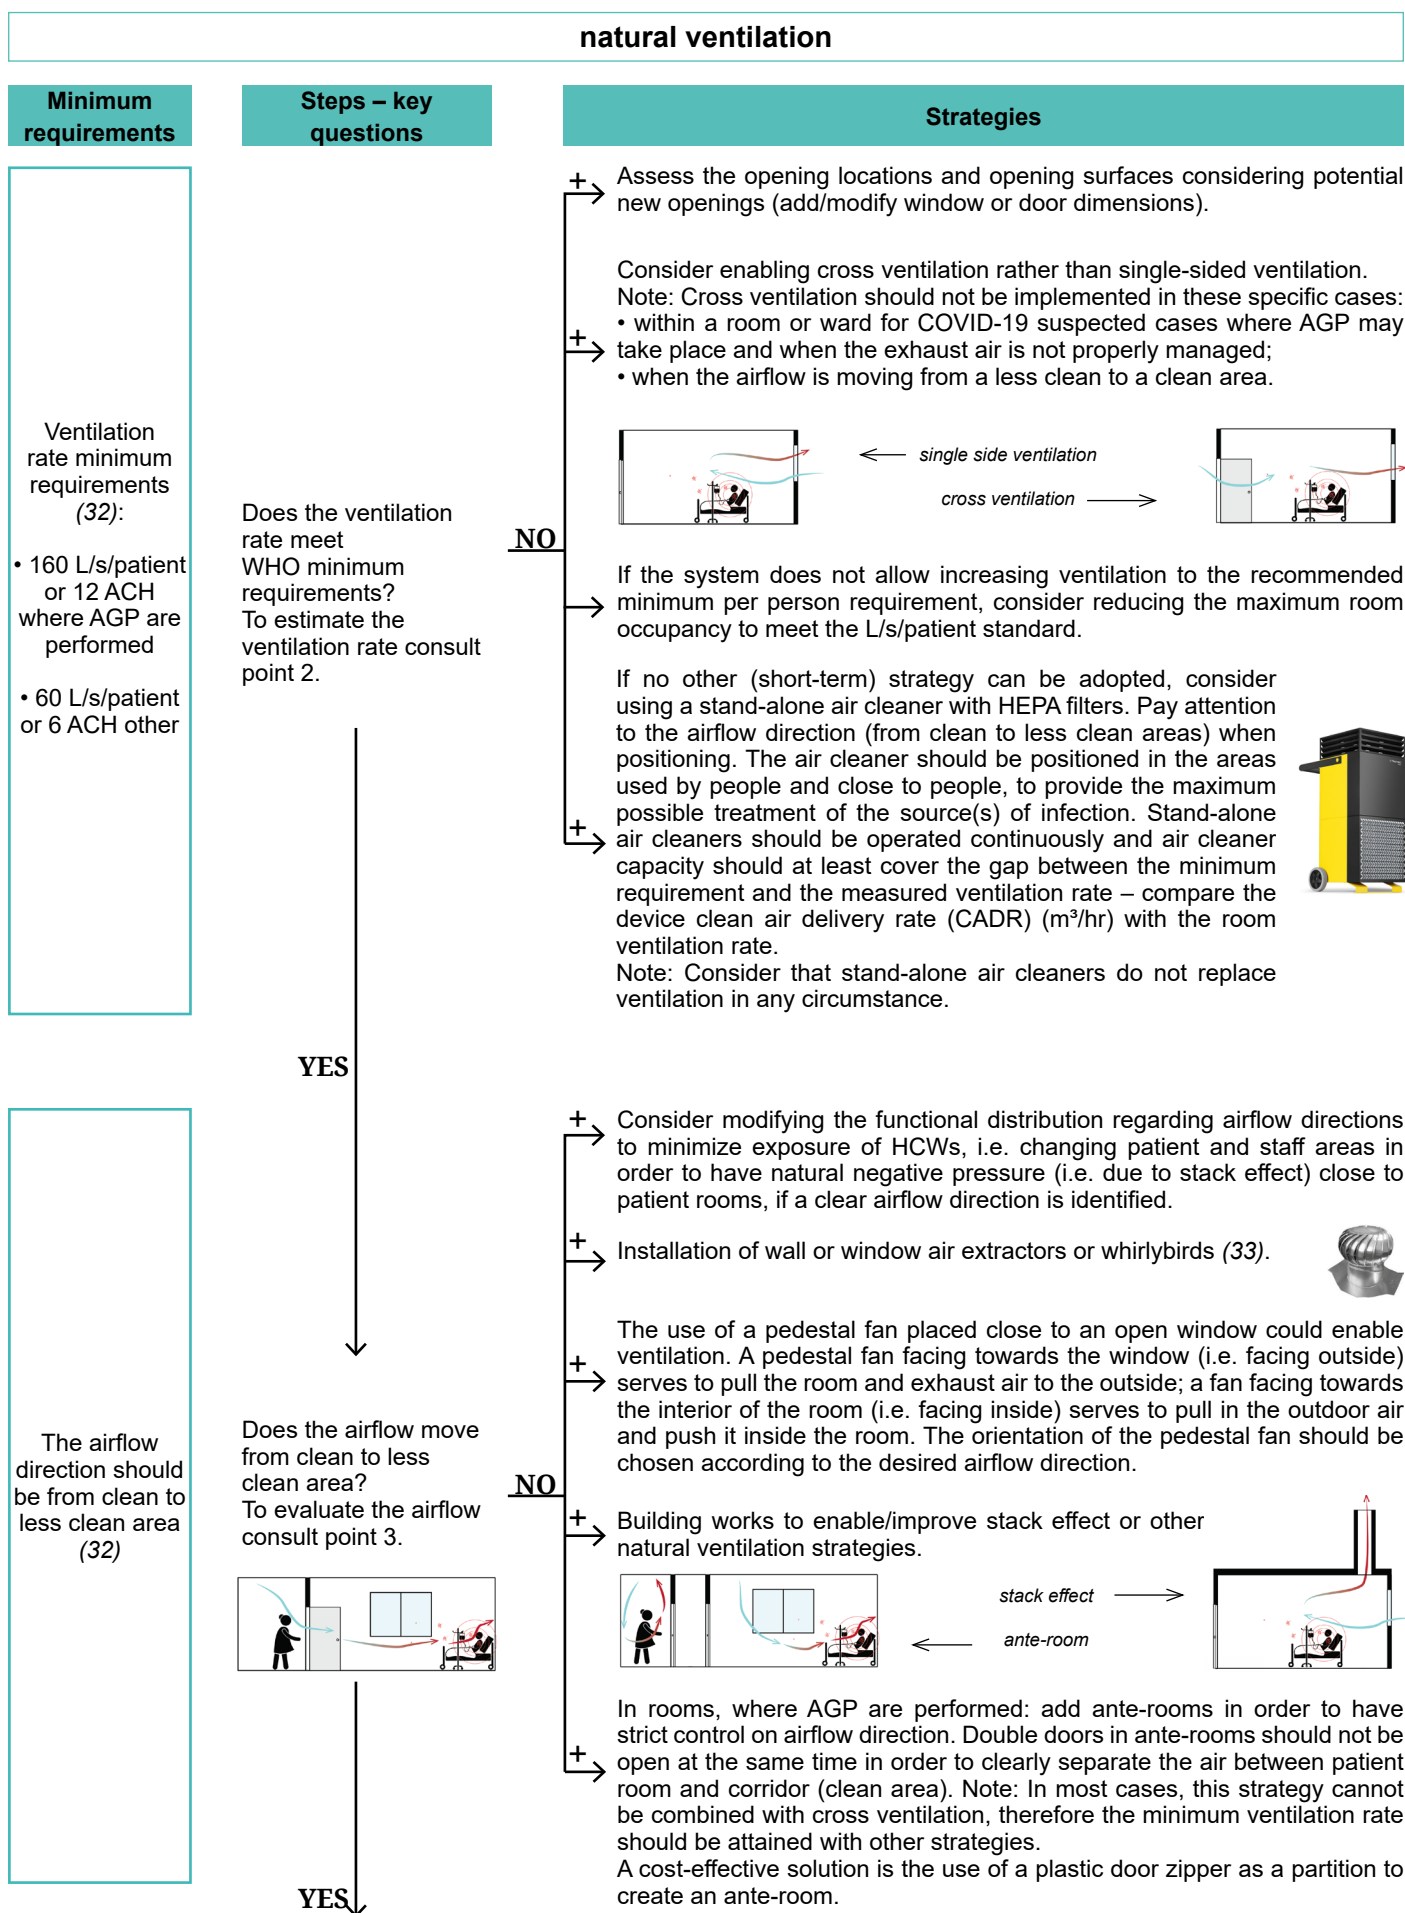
natural ventilation

Minimum requirements

Steps – key questions

Strategies

Ventilation rate minimum requirements *(32)*:

• 160 L/s/patient or 12 ACH where AGP are performed

• 60 L/s/patient or 6 ACH other

Does the ventilation rate meet WHO minimum requirements?
To estimate the ventilation rate consult point 2.

NO

+ Assess the opening locations and opening surfaces considering potential new openings (add/modify window or door dimensions).

+ Consider enabling cross ventilation rather than single-sided ventilation.
Note: Cross ventilation should not be implemented in these specific cases:
• within a room or ward for COVID-19 suspected cases where AGP may take place and when the exhaust air is not properly managed;
• when the airflow is moving from a less clean to a clean area.

single side ventilation

cross ventilation

If the system does not allow increasing ventilation to the recommended minimum per person requirement, consider reducing the maximum room occupancy to meet the L/s/patient standard.

+ If no other (short-term) strategy can be adopted, consider using a stand-alone air cleaner with HEPA filters. Pay attention to the airflow direction (from clean to less clean areas) when positioning. The air cleaner should be positioned in the areas used by people and close to people, to provide the maximum possible treatment of the source(s) of infection. Stand-alone air cleaners should be operated continuously and air cleaner capacity should at least cover the gap between the minimum requirement and the measured ventilation rate – compare the device clean air delivery rate (CADR) (m³/hr) with the room ventilation rate.
Note: Consider that stand-alone air cleaners do not replace ventilation in any circumstance.

YES

The airflow direction should be from clean to less clean area *(32)*

Does the airflow move from clean to less clean area?
To evaluate the airflow consult point 3.

NO

+ Consider modifying the functional distribution regarding airflow directions to minimize exposure of HCWs, i.e. changing patient and staff areas in order to have natural negative pressure (i.e. due to stack effect) close to patient rooms, if a clear airflow direction is identified.

+ Installation of wall or window air extractors or whirlybirds *(33)*.

+ The use of a pedestal fan placed close to an open window could enable ventilation. A pedestal fan facing towards the window (i.e. facing outside) serves to pull the room and exhaust air to the outside; a fan facing towards the interior of the room (i.e. facing inside) serves to pull in the outdoor air and push it inside the room. The orientation of the pedestal fan should be chosen according to the desired airflow direction.

+ Building works to enable/improve stack effect or other natural ventilation strategies.

stack effect

ante-room

+ In rooms, where AGP are performed: add ante-rooms in order to have strict control on airflow direction. Double doors in ante-rooms should not be open at the same time in order to clearly separate the air between patient room and corridor (clean area). Note: In most cases, this strategy cannot be combined with cross ventilation, therefore the minimum ventilation rate should be attained with other strategies.
A cost-effective solution is the use of a plastic door zipper as a partition to create an ante-room.

YES